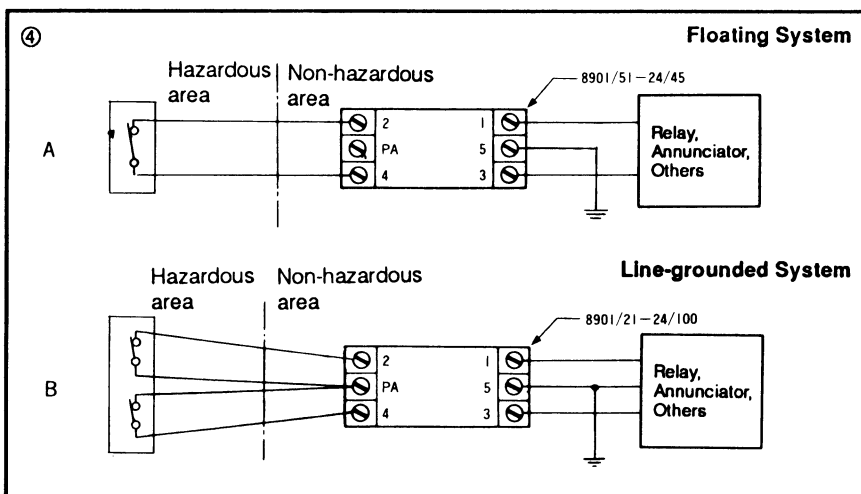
④

Floating System

Hazardous area

Non-hazardous area

8901/51 – 24/45

A

2
PA
4

1
5
3

Relay, Annunciator, Others

Line-grounded System

Hazardous area

Non-hazardous area

8901/21 – 24/100

B

2
PA
4

1
5
3

Relay, Annunciator, Others